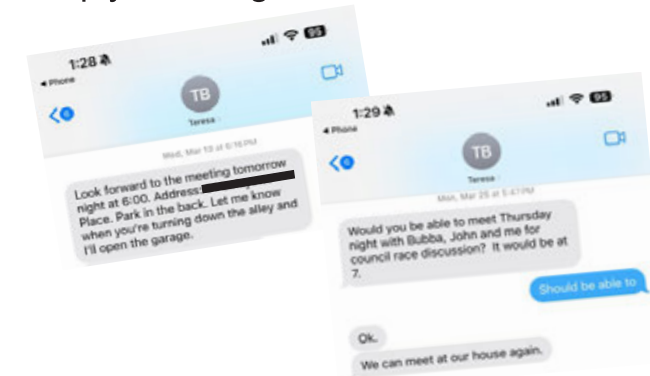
1:28
◂ Phone
95
TB
Teresa
Wed, Mar 13 at 6:16 PM
Look forward to the meeting tomorrow night at 6:00. Address: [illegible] Place. Park in the back. Let me know when you're turning down the alley and I'll open the garage.

1:29
◂ Phone
95
TB
Teresa
Mon, Mar 25 at 5:47 PM
Would you be able to meet Thursday night with Bubba, John and me for council race discussion? It would be at 7.
Should be able to
Ok.
We can meet at our house again.